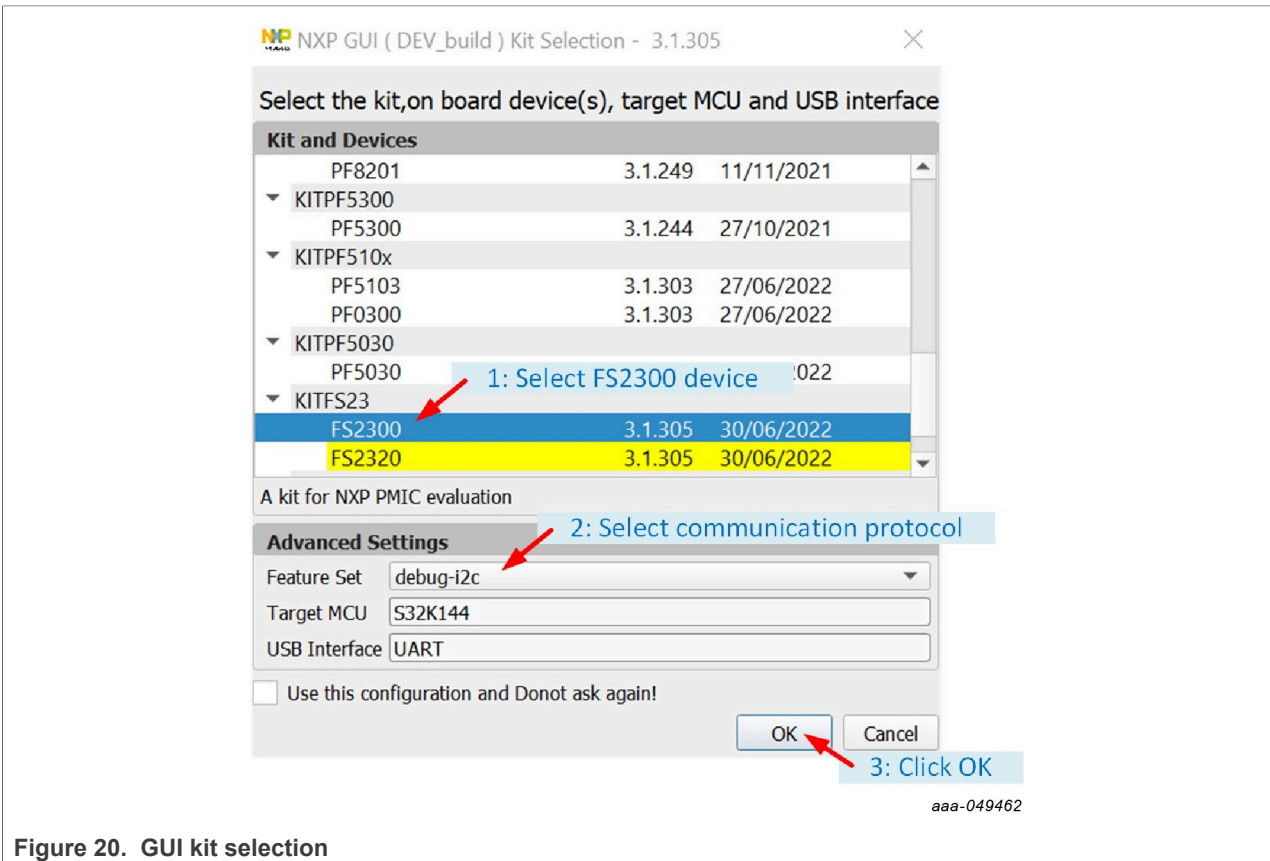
NXP GUI ( DEV_build ) Kit Selection - 3.1.305

Select the kit,on board device(s), target MCU and USB interface

Kit and Devices

| | | |
|---|---|---|
| PF8201 | 3.1.249 | 11/11/2021 |
| KITPF5300 | | |
| PF5300 | 3.1.244 | 27/10/2021 |
| KITPF510x | | |
| PF5103 | 3.1.303 | 27/06/2022 |
| PF0300 | 3.1.303 | 27/06/2022 |
| KITPF5030 | | |
| PF5030 | | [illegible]022 |
| KITFS23 | | |
| FS2300 | 3.1.305 | 30/06/2022 |
| FS2320 | 3.1.305 | 30/06/2022 |

1: Select FS2300 device

A kit for NXP PMIC evaluation

Advanced Settings

2: Select communication protocol

Feature Set debug-i2c

Target MCU S32K144

USB Interface UART

Use this configuration and Donot ask again!

OK Cancel

3: Click OK

aaa-049462

Figure 20. GUI kit selection